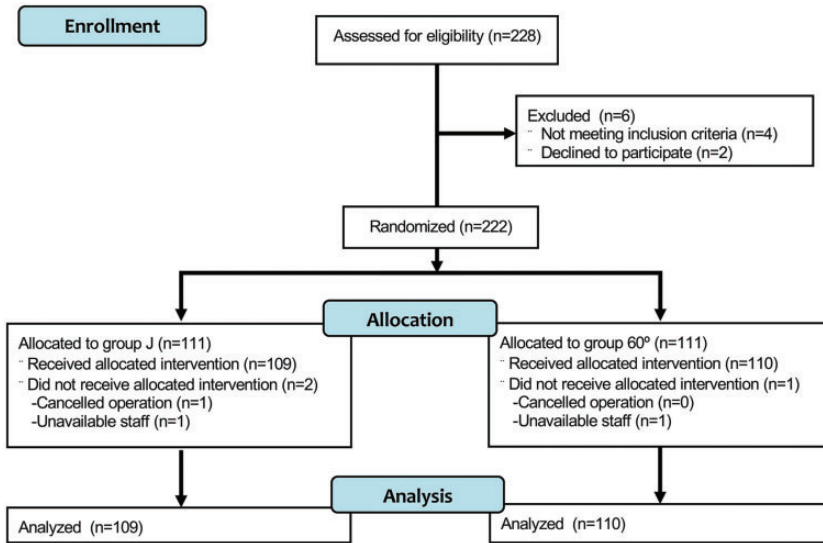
Enrollment

Assessed for eligibility (n=228)

Excluded (n=6)
¨ Not meeting inclusion criteria (n=4)
¨ Declined to participate (n=2)

Randomized (n=222)

Allocation

Allocated to group J (n=111)
¨ Received allocated intervention (n=109)
¨ Did not receive allocated intervention (n=2)
-Cancelled operation (n=1)
-Unavailable staff (n=1)

Allocated to group 60º (n=111)
¨ Received allocated intervention (n=110)
¨ Did not receive allocated intervention (n=1)
-Cancelled operation (n=0)
-Unavailable staff (n=1)

Analysis

Analyzed (n=109)

Analyzed (n=110)